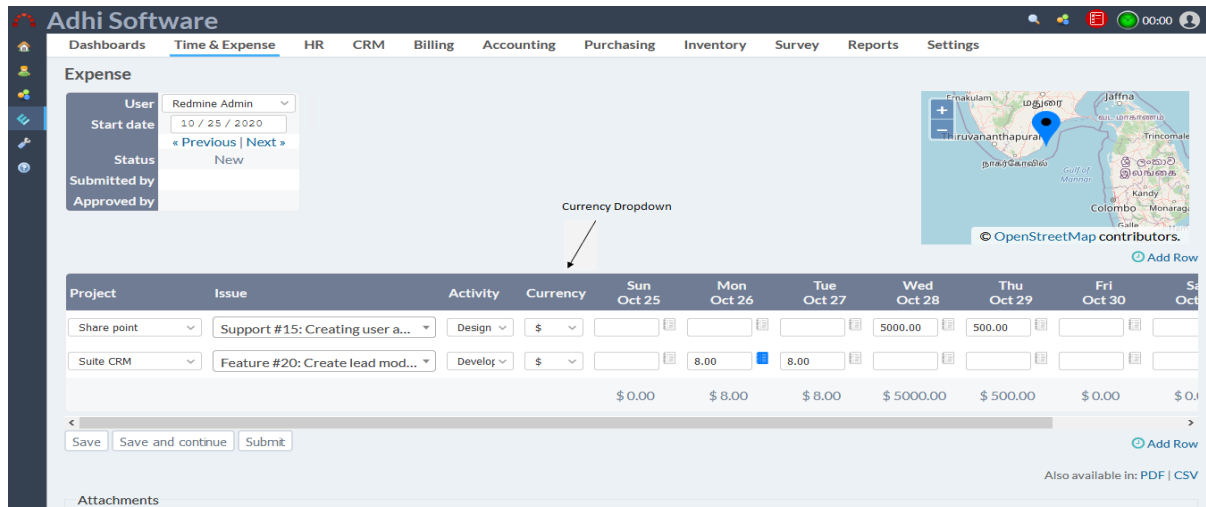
Adhi Software

00:00

Dashboards Time & Expense HR CRM Billing Accounting Purchasing Inventory Survey Reports Settings

Expense

User Redmine Admin
Start date 10 / 25 / 2020
« Previous | Next »
Status New
Submitted by
Approved by

Currency Dropdown

Ernakulam மதுரை Jaffna Thiruvananthapuram Trincomalee நாகர்கோவில் Gulf of Mannar Kandy Colombo Monaragala Galle

© OpenStreetMap contributors.

Add Row

| Project | Issue | Activity | Currency | Sun Oct 25 | Mon Oct 26 | Tue Oct 27 | Wed Oct 28 | Thu Oct 29 | Fri Oct 30 | Sa Oct |
|---|---|---|---|---|---|---|---|---|---|---|
| Share point | Support #15: Creating user a... | Design | $ | | | | 5000.00 | 500.00 | | |
| Suite CRM | Feature #20: Create lead mod... | Develop | $ | | 8.00 | 8.00 | | | | |
| | | | | $ 0.00 | $ 8.00 | $ 8.00 | $ 5000.00 | $ 500.00 | $ 0.00 | $ 0. |

Save Save and continue Submit

Add Row

Also available in: PDF | CSV

Attachments